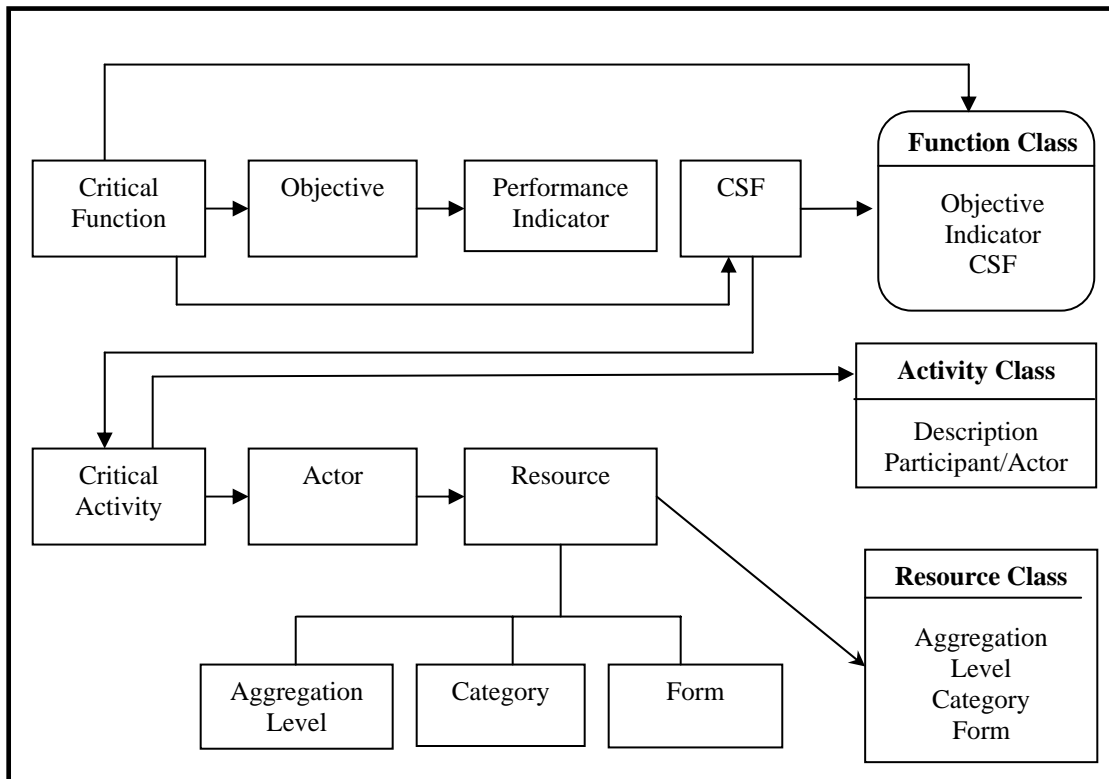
Critical Function

Objective

Performance Indicator

CSF

Function Class

Objective
Indicator
CSF

Activity Class

Description
Participant/Actor

Critical Activity

Actor

Resource

Resource Class

Aggregation Level
Category
Form

Aggregation Level

Category

Form